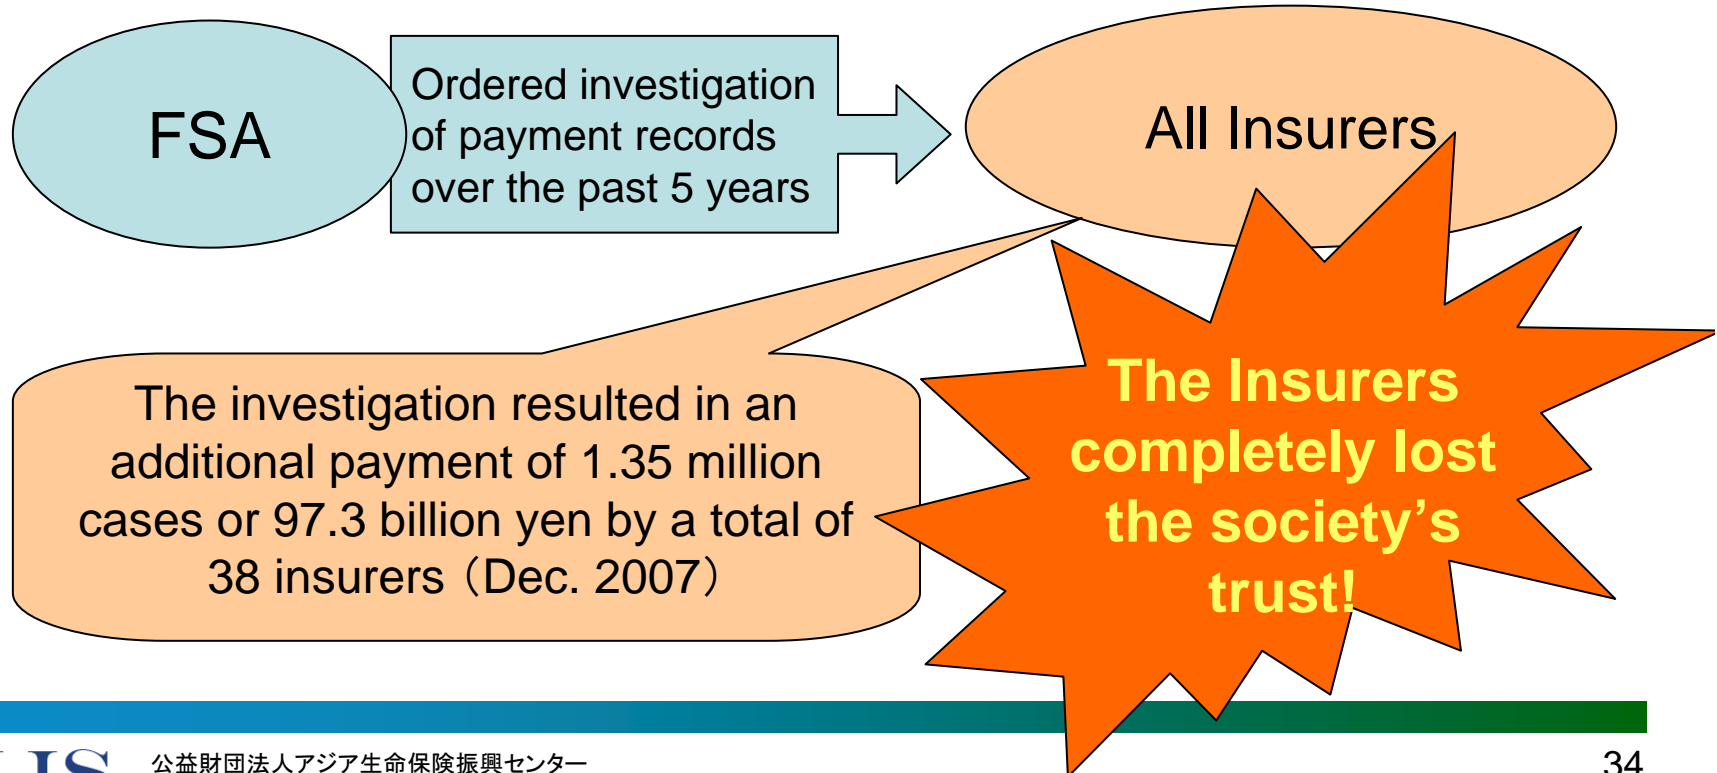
FSA

Ordered investigation of payment records over the past 5 years

All Insurers

The investigation resulted in an additional payment of 1.35 million cases or 97.3 billion yen by a total of 38 insurers（Dec. 2007）

The Insurers completely lost the society’s trust!

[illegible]IS 公益財団法人アジア生命保険振興センター

34